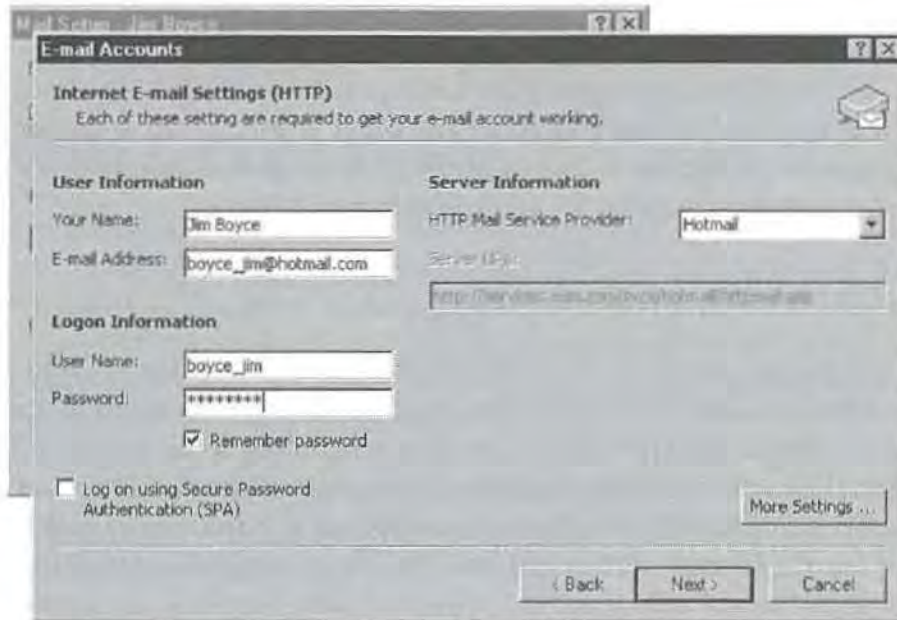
Mail Setup - Jim Boyce

E-mail Accounts

Internet E-mail Settings (HTTP)
Each of these setting are required to get your e-mail account working.

User Information

Your Name: Jim Boyce

E-mail Address: boyce_jim@hotmail.com

Logon Information

User Name: boyce_jim

Password: ********

Remember password

Server Information

HTTP Mail Service Provider: Hotmail

Server URL:

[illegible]

Log on using Secure Password Authentication (SPA)

More Settings ...

< Back

Next >

Cancel